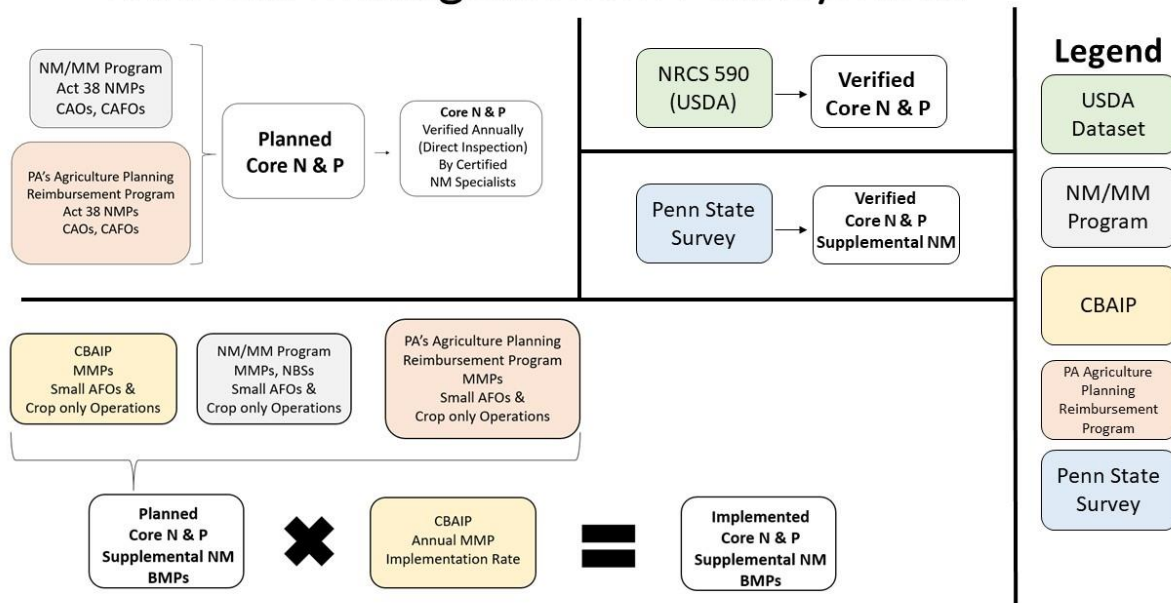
NM/MM Program
Act 38 NMPs
CAOs, CAFOs

PA's Agriculture Planning Reimbursement Program
Act 38 NMPs
CAOs, CAFOs

Planned Core N & P

Core N & P
Verified Annually (Direct Inspection) By Certified NM Specialists

NRCS 590 (USDA)

Verified Core N & P

Penn State Survey

Verified Core N & P Supplemental NM

Legend

USDA Dataset

NM/MM Program

CBAIP

PA Agriculture Planning Reimbursement Program

Penn State Survey

CBAIP
MMPs
Small AFOs &
Crop only Operations

NM/MM Program
MMPs, NBSs
Small AFOs &
Crop only Operations

PA's Agriculture Planning Reimbursement Program
MMPs
Small AFOs &
Crop only Operations

Planned
Core N & P
Supplemental NM
BMPs

CBAIP
Annual MMP
Implementation Rate

Implemented
Core N & P
Supplemental NM
BMPs